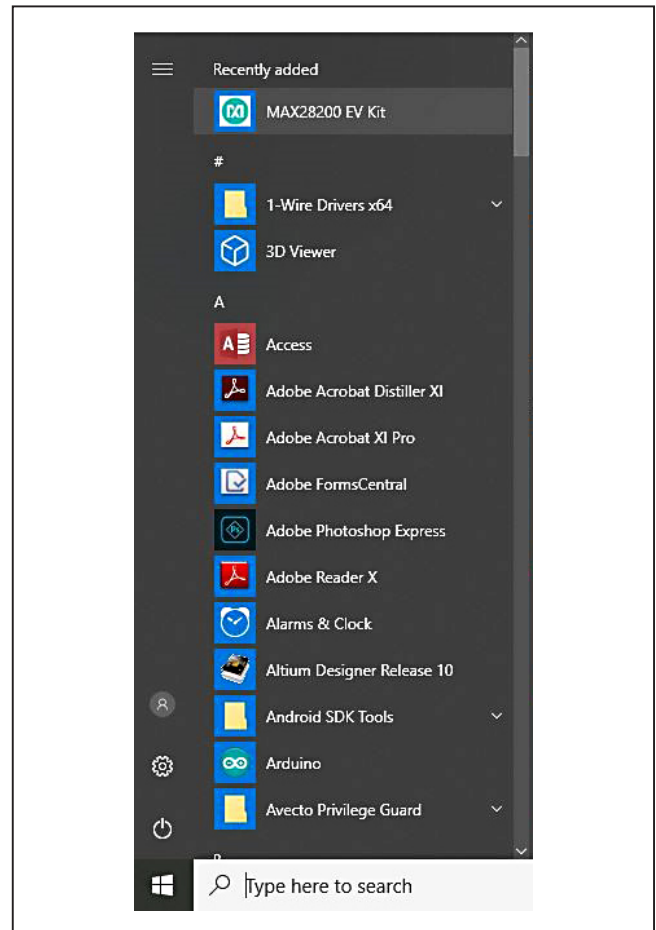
Recently added

MAX28200 EV Kit

#

1-Wire Drivers x64

3D Viewer

A

Access

Adobe Acrobat Distiller XI

Adobe Acrobat XI Pro

Adobe FormsCentral

Adobe Photoshop Express

Adobe Reader X

Alarms & Clock

Altium Designer Release 10

Android SDK Tools

Arduino

Avecto Privilege Guard

Type here to search